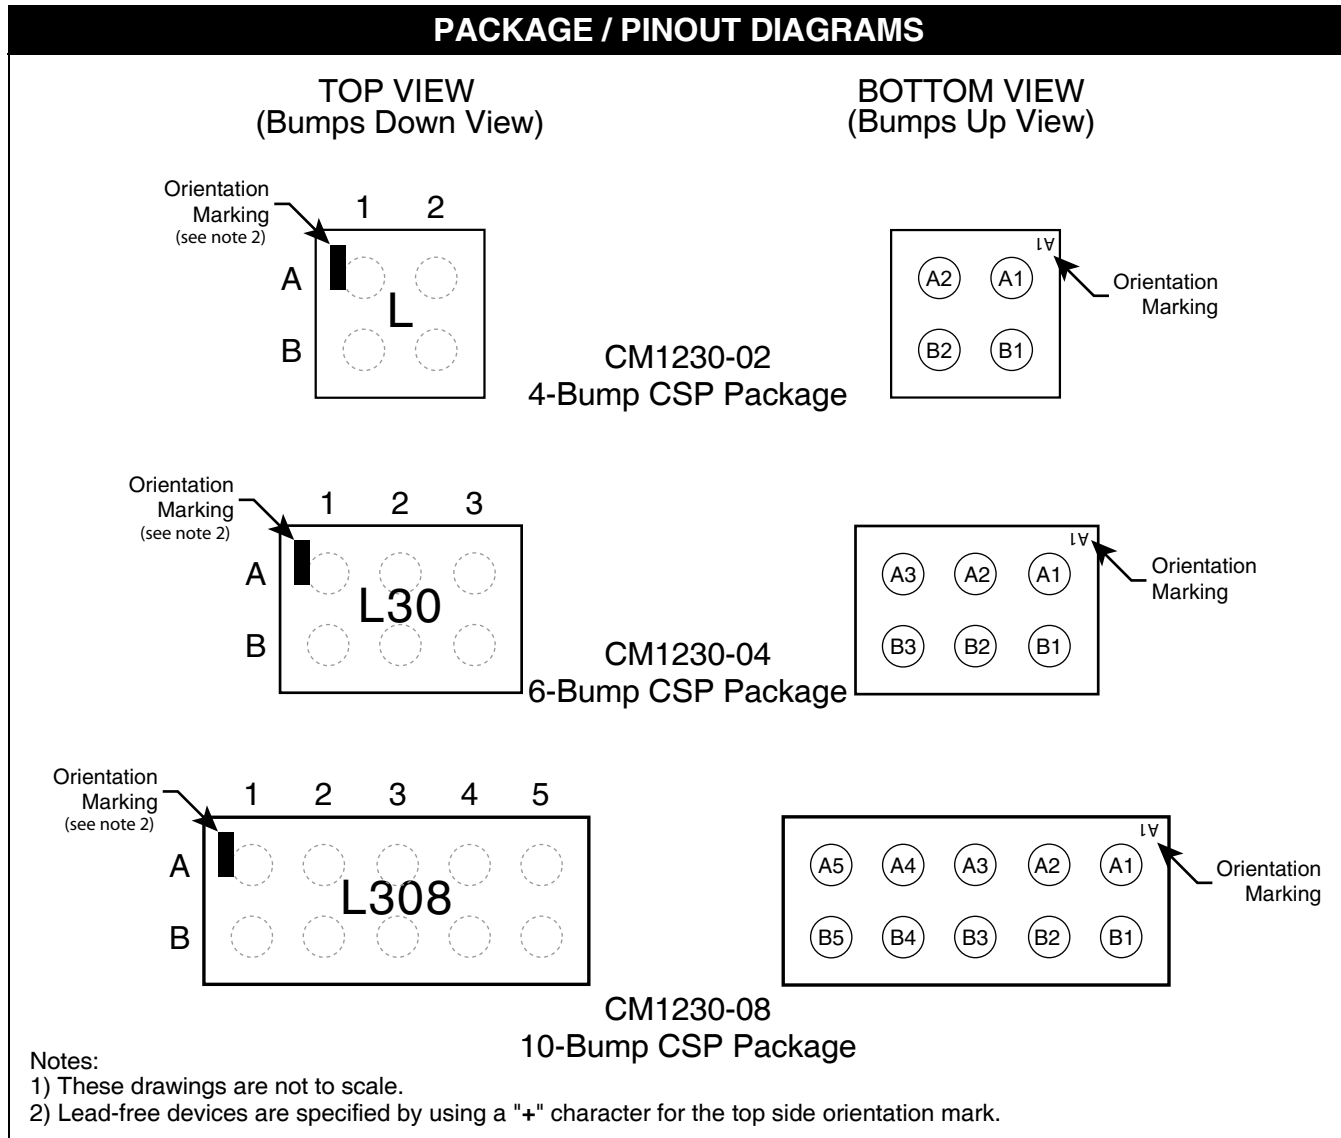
PACKAGE / PINOUT DIAGRAMS

TOP VIEW
(Bumps Down View)

BOTTOM VIEW
(Bumps Up View)

Orientation Marking
(see note 2)

1 2

A

B

L

A1

A2 A1

B2 B1

Orientation Marking

CM1230-02
4-Bump CSP Package

Orientation Marking
(see note 2)

1 2 3

A

B

L30

A1

A3 A2 A1

B3 B2 B1

Orientation Marking

CM1230-04
6-Bump CSP Package

Orientation Marking
(see note 2)

1 2 3 4 5

A

B

L308

A1

A5 A4 A3 A2 A1

B5 B4 B3 B2 B1

Orientation Marking

CM1230-08
10-Bump CSP Package

Notes:
1) These drawings are not to scale.
2) Lead-free devices are specified by using a "+" character for the top side orientation mark.